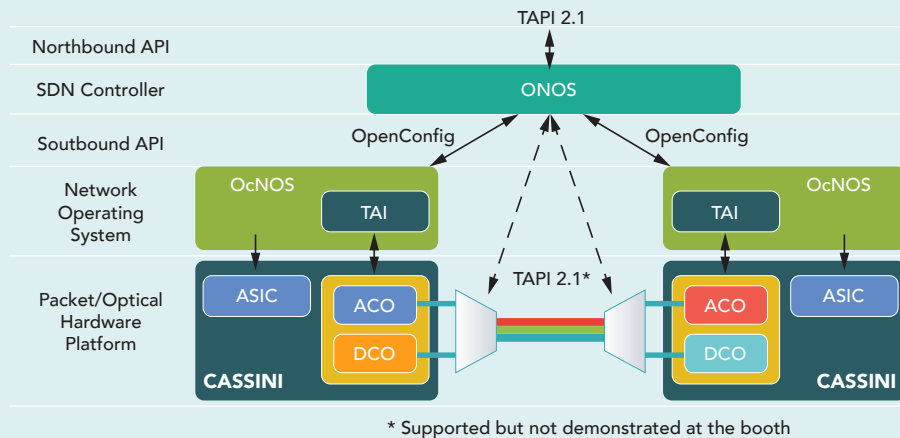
TAPI 2.1

Northbound API

SDN Controller

ONOS

Soutbound API

OpenConfig

OpenConfig

Network Operating System

OcNOS

TAI

OcNOS

TAI

Packet/Optical Hardware Platform

ASIC

ACO

DCO

CASSINI

TAPI 2.1*

ACO

DCO

ASIC

CASSINI

* Supported but not demonstrated at the booth